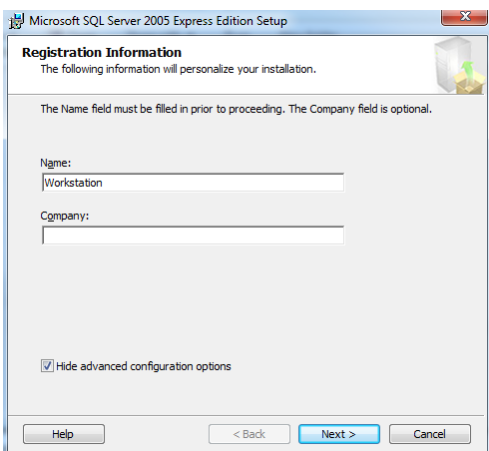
Microsoft SQL Server 2005 Express Edition Setup

Registration Information
The following information will personalize your installation.

The Name field must be filled in prior to proceeding. The Company field is optional.

Name:
Workstation

Company:

Hide advanced configuration options

Help
< Back
Next >
Cancel